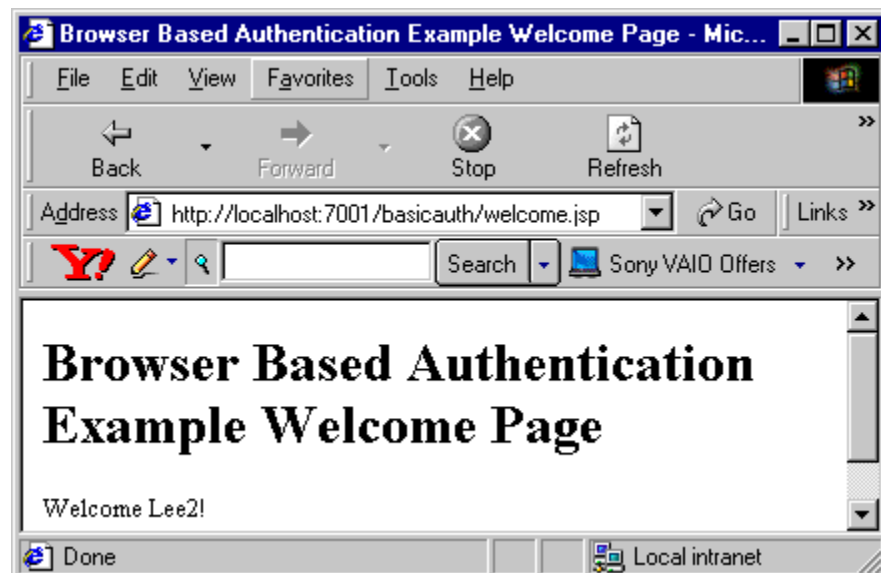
Browser Based Authentication Example Welcome Page - Mic...

File Edit View Favorites Tools Help

Back Forward Stop Refresh

Address http://localhost:7001/basicauth/welcome.jsp Go Links

Y! Search Sony VAIO Offers

# Browser Based Authentication Example Welcome Page

Welcome Lee2!

Done Local intranet